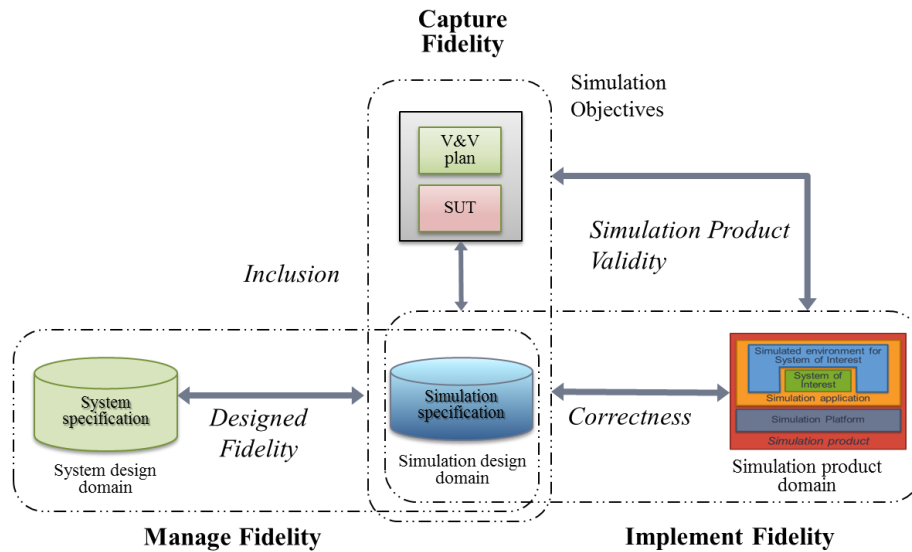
Capture Fidelity

Simulation Objectives

V&V plan

SUT

Simulation Product Validity

Inclusion

System specification

Designed Fidelity

System design domain

Simulation specification

Simulation design domain

Correctness

Simulated environment for System of Interest

System of Interest

Simulation application

Simulation Platform

Simulation product

Simulation product domain

Manage Fidelity

Implement Fidelity